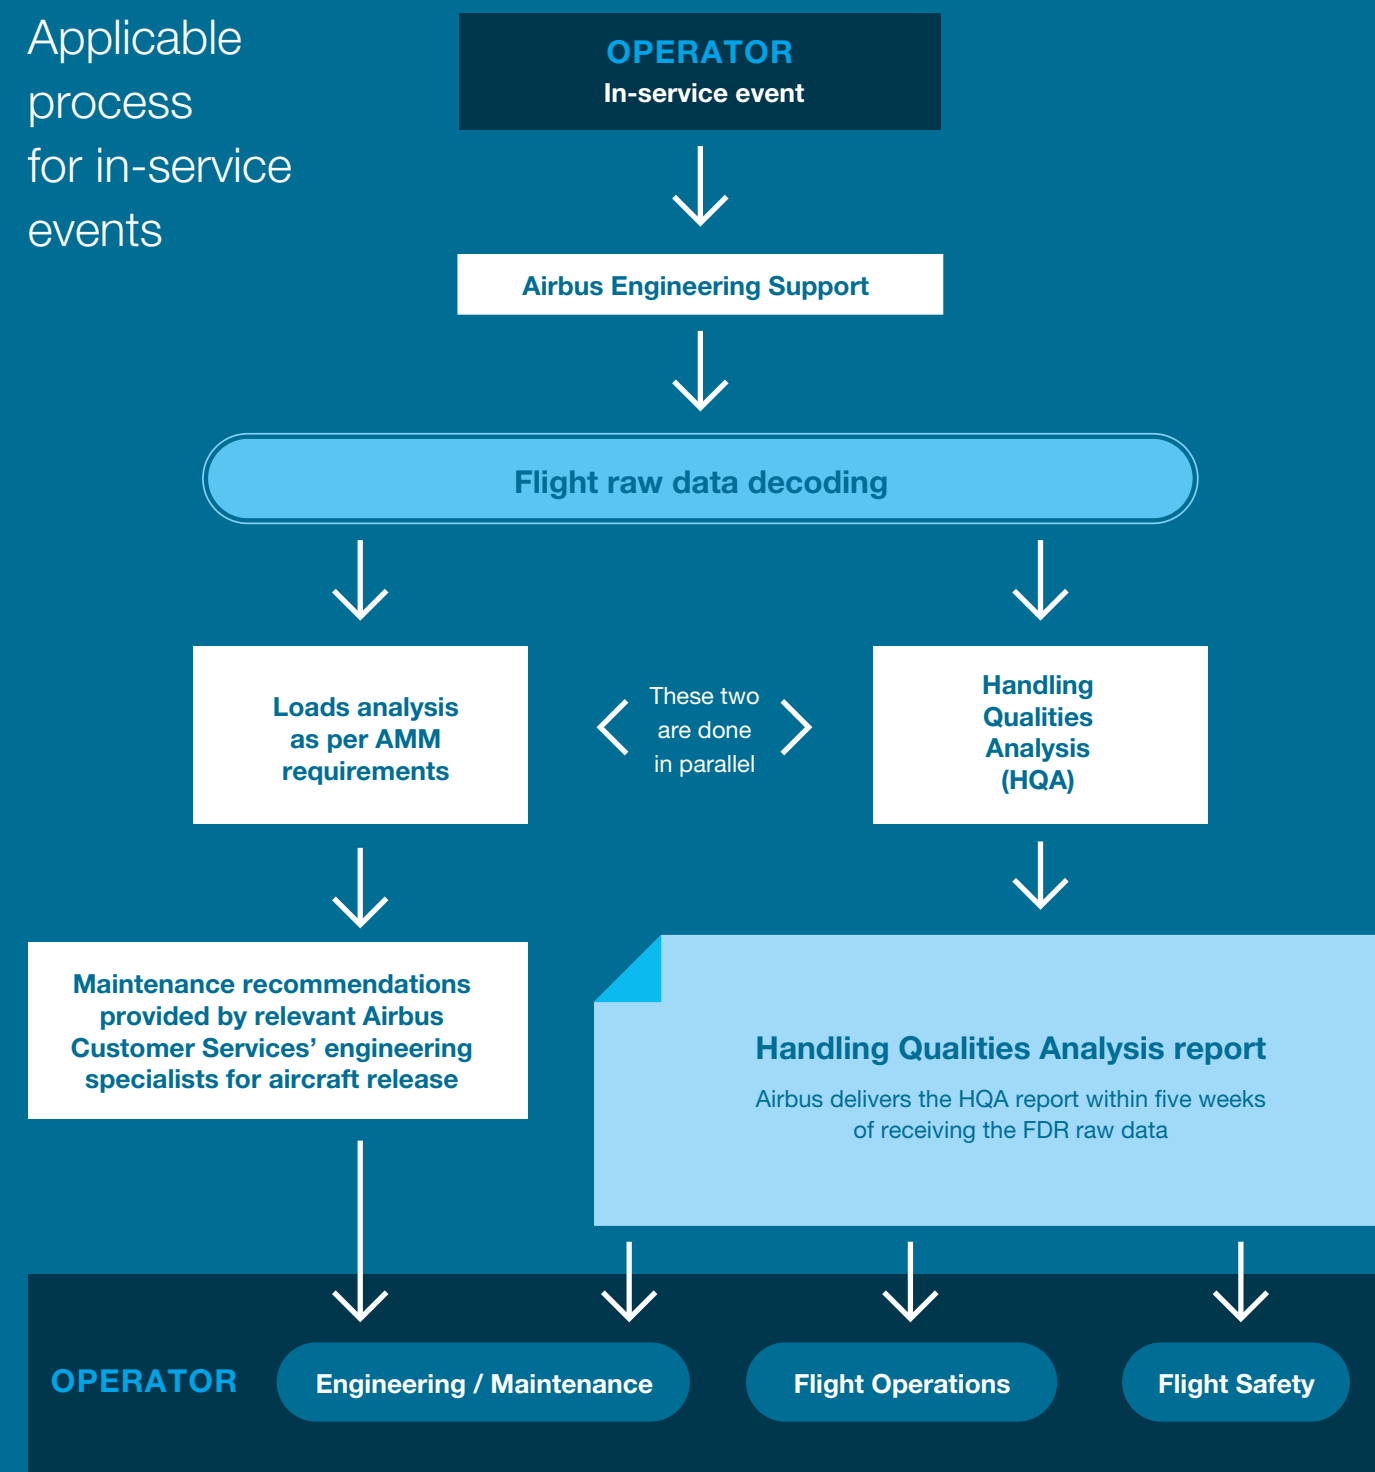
Applicable process for in-service events

OPERATOR
In-service event

Airbus Engineering Support

Flight raw data decoding

Loads analysis as per AMM requirements

These two are done in parallel

Handling Qualities Analysis (HQA)

Maintenance recommendations provided by relevant Airbus Customer Services' engineering specialists for aircraft release

Handling Qualities Analysis report

Airbus delivers the HQA report within five weeks of receiving the FDR raw data

OPERATOR

Engineering / Maintenance

Flight Operations

Flight Safety